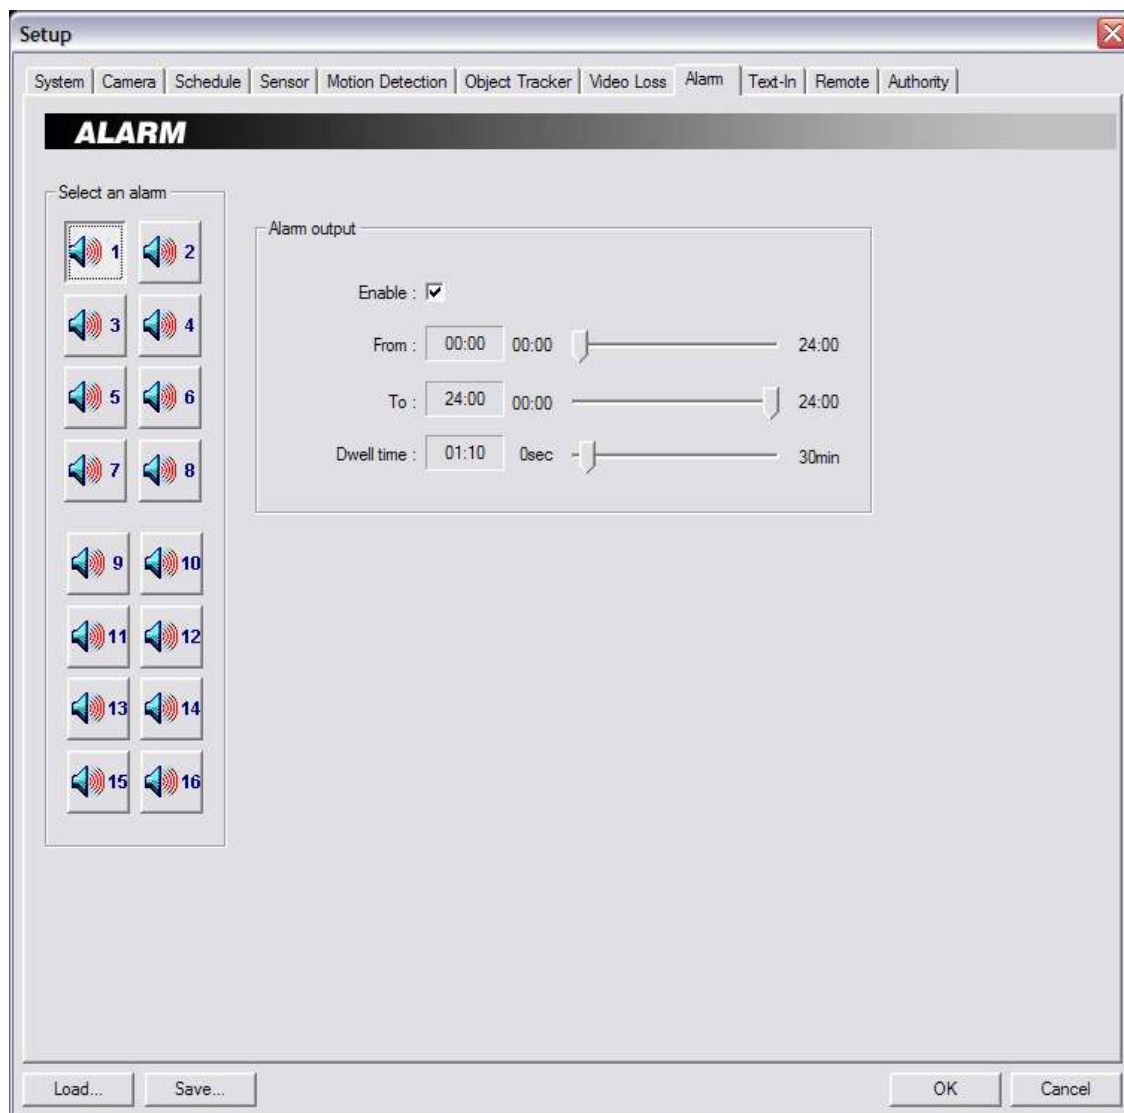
Setup

System | Camera | Schedule | Sensor | Motion Detection | Object Tracker | Video Loss | Alarm | Text-In | Remote | Authority

ALARM

Select an alarm

1 2
3 4
5 6
7 8
9 10
11 12
13 14
15 16

Alarm output

Enable : ☑

From : 00:00 00:00 24:00

To : 24:00 00:00 24:00

Dwell time : 01:10 0sec 30min

Load... Save... OK Cancel